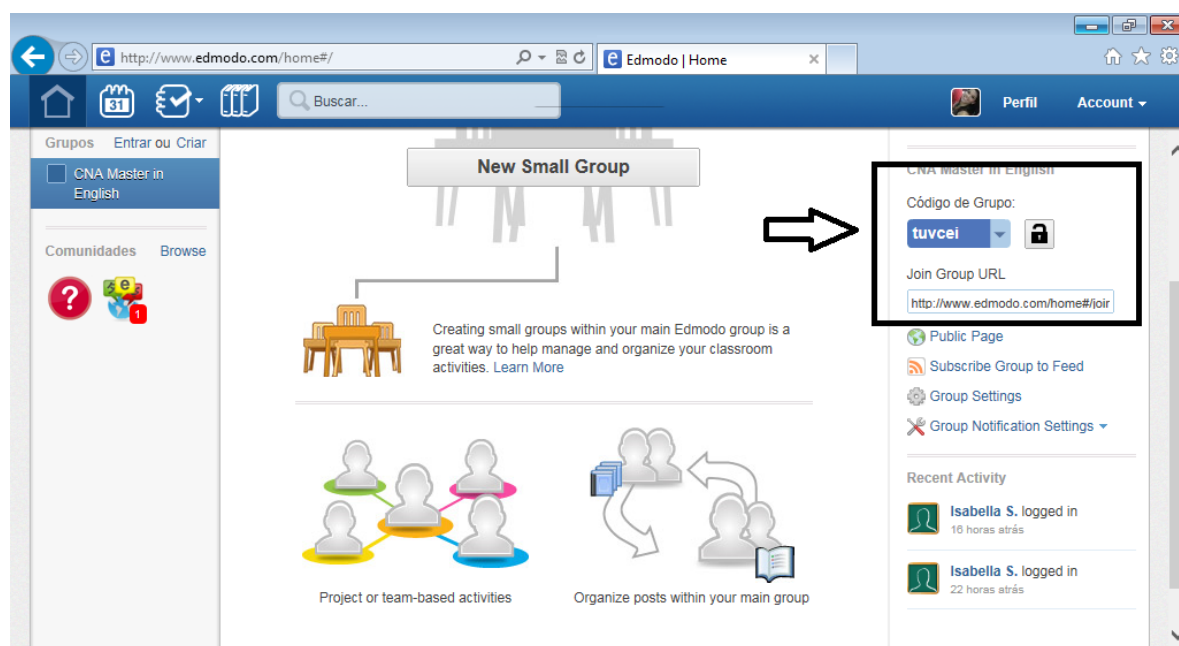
http://www.edmodo.com/home#/

Edmodo | Home

31

Buscar...

Perfil

Account

Grupos Entrar ou Criar

CNA Master in English

Comunidades Browse

1

New Small Group

Creating small groups within your main Edmodo group is a great way to help manage and organize your classroom activities. Learn More

Project or team-based activities

Organize posts within your main group

CNA Master in English

Código de Grupo:

tuvcei

Join Group URL

http://www.edmodo.com/home#/joir

Public Page

Subscribe Group to Feed

Group Settings

Group Notification Settings

Recent Activity

Isabella S. logged in
16 horas atrás

Isabella S. logged in
22 horas atrás